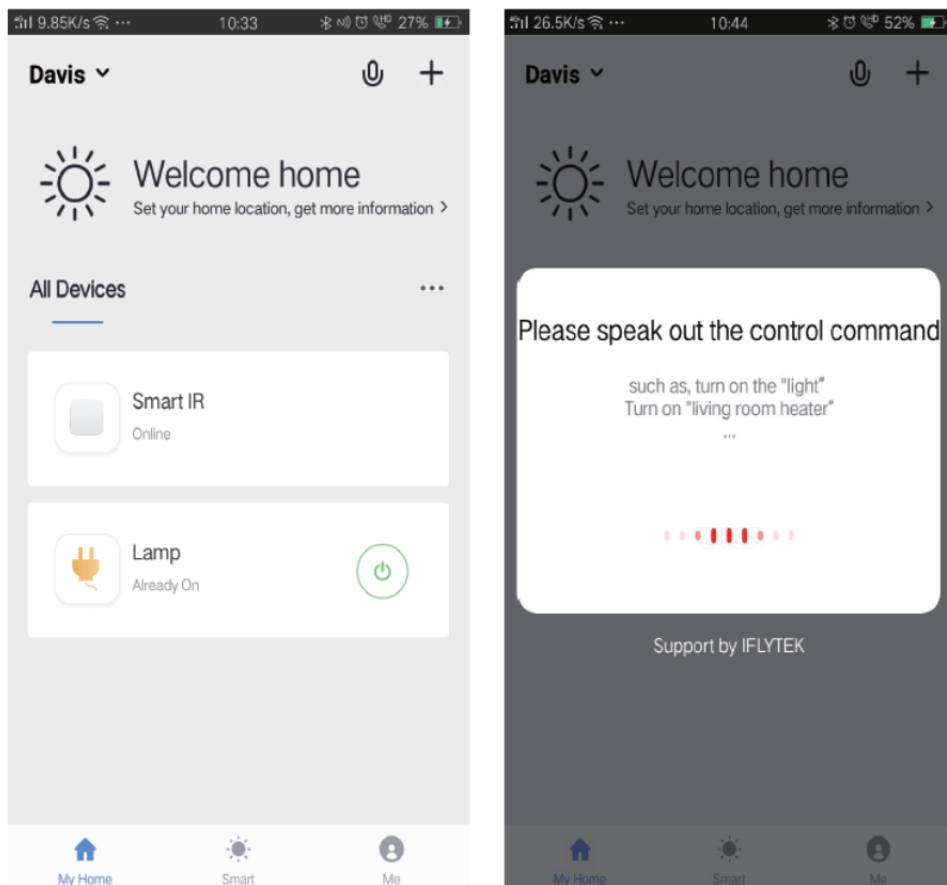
9.85K/s ··· 10:33 27%

Davis

Welcome home
Set your home location, get more information >

All Devices ···

Smart IR
Online

Lamp
Already On

My Home Smart Me

26.5K/s ··· 10:44 52%

Davis

Welcome home
Set your home location, get more information >

Please speak out the control command

such as, turn on the "light"
Turn on "living room heater"
...

Support by IFLYTEK

My Home Smart Me